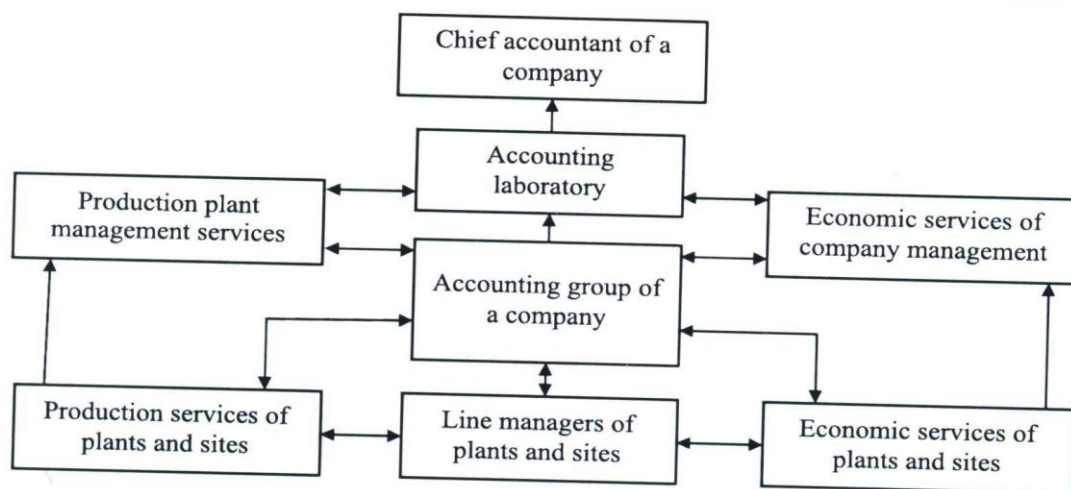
Chief accountant of a company

Accounting laboratory

Production plant management services

Economic services of company management

Accounting group of a company

Production services of plants and sites

Line managers of plants and sites

Economic services of plants and sites